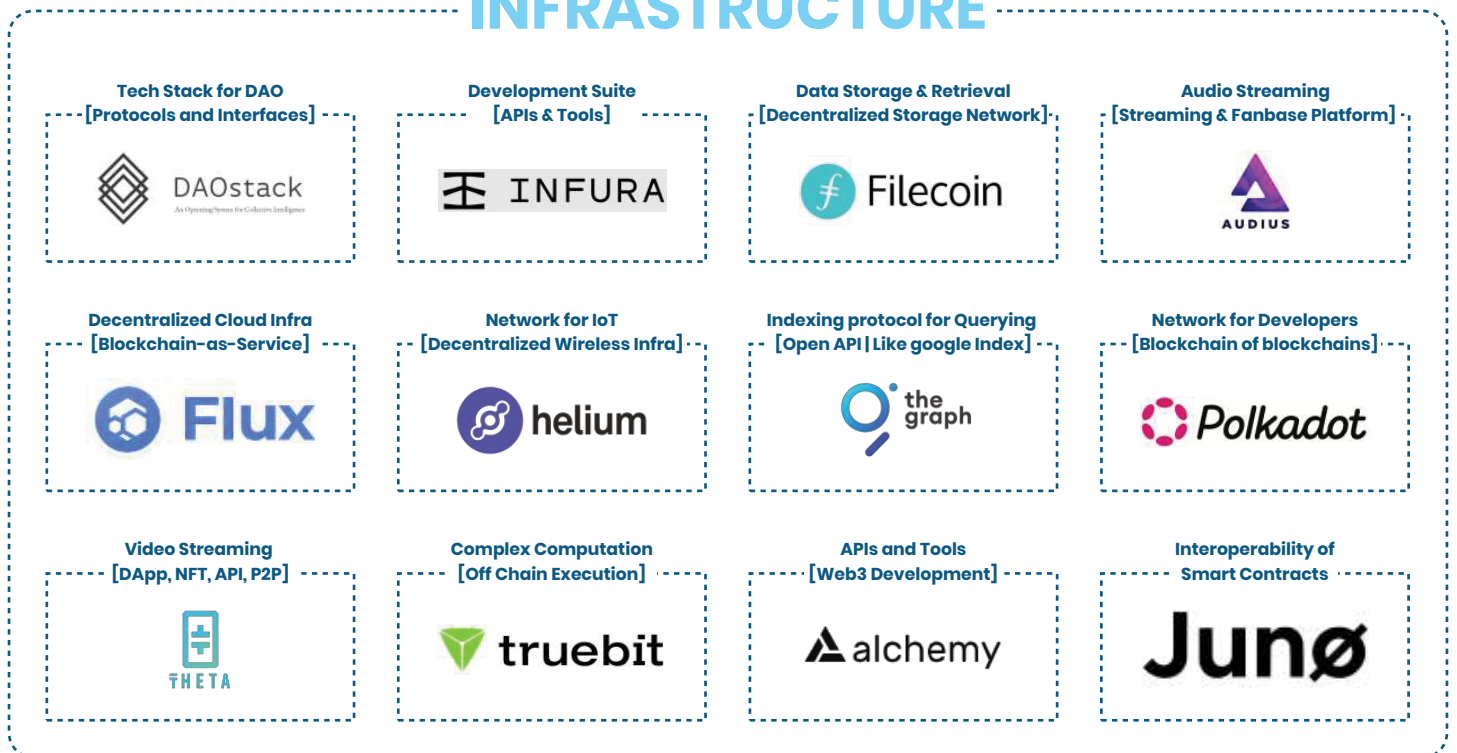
INFRASTRUCTURE

Tech Stack for DAO
[Protocols and Interfaces]

DAOstack
An Operating System for Collective Intelligence

Development Suite
[APIs & Tools]

INFURA

Data Storage & Retrieval
[Decentralized Storage Network]

Filecoin

Audio Streaming
[Streaming & Fanbase Platform]

AUDIUS

Decentralized Cloud Infra
[Blockchain-as-Service]

Flux

Network for IoT
[Decentralized Wireless Infra]

helium

Indexing protocol for Querying
[Open API | Like google Index]

the graph

Network for Developers
[Blockchain of blockchains]

Polkadot

Video Streaming
[DApp, NFT, API, P2P]

THETA

Complex Computation
[Off Chain Execution]

truebit

APIs and Tools
[Web3 Development]

alchemy

Interoperability of
Smart Contracts

Junø